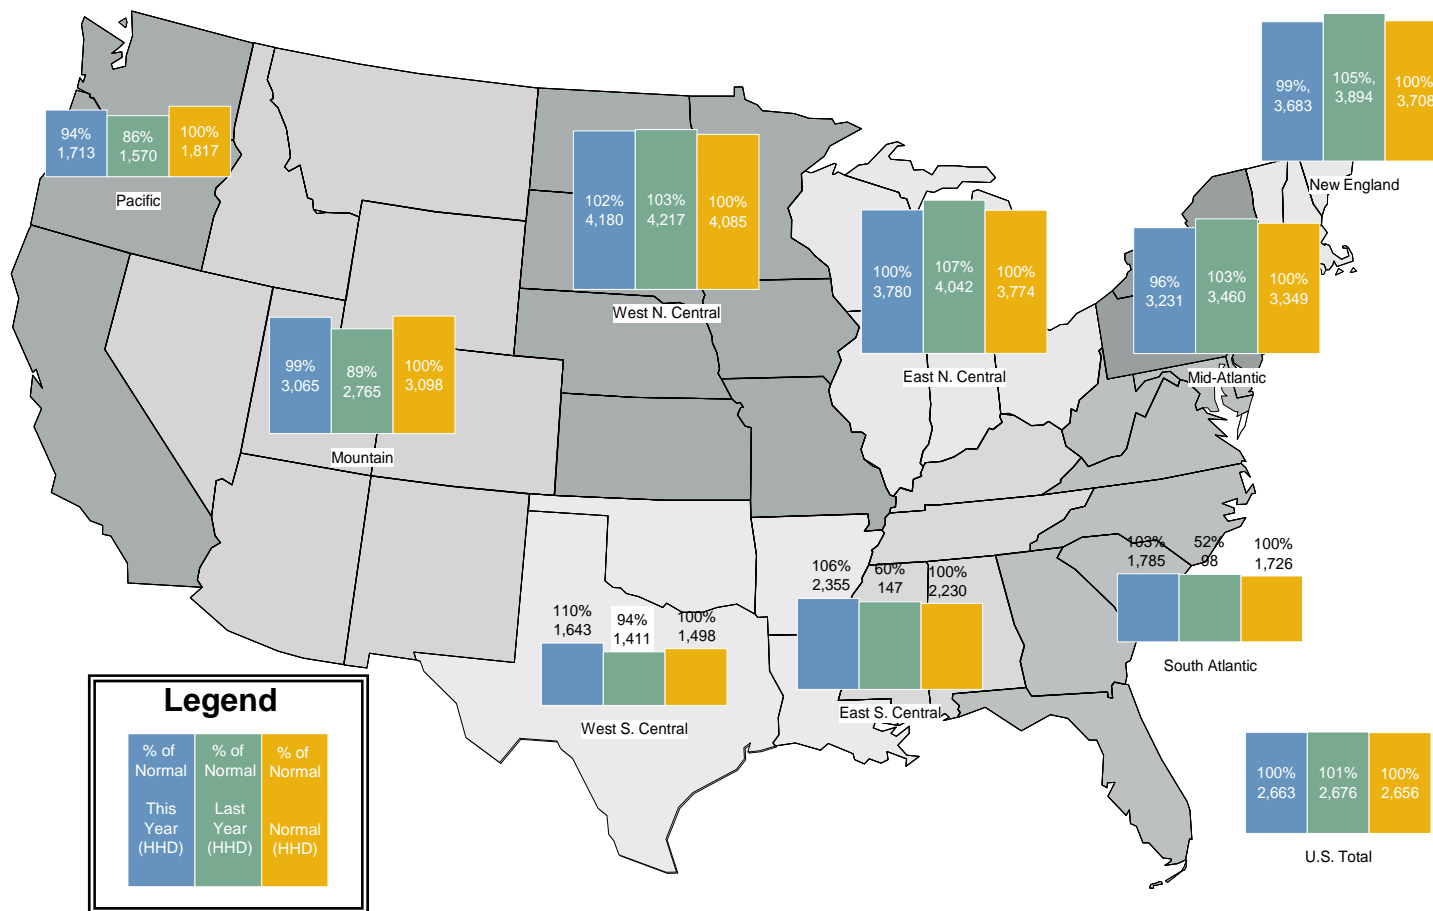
99%, 3,683
105%, 3,894
100% 3,708
New England

94% 1,713
86% 1,570
100% 1,817
Pacific

102% 4,180
103% 4,217
100% 4,085
West N. Central

100% 3,780
107% 4,042
100% 3,774
East N. Central

96% 3,231
103% 3,460
100% 3,349
Mid-Atlantic

99% 3,065
89% 2,765
100% 3,098
Mountain

103% 1,785
52% 98
100% 1,726
South Atlantic

106% 2,355
60% 147
100% 2,230
East S. Central

110% 1,643
94% 1,411
100% 1,498
West S. Central

Legend
% of Normal This Year (HHD)
% of Normal Last Year (HHD)
% of Normal Normal (HHD)

100% 2,663
101% 2,676
100% 2,656
U.S. Total